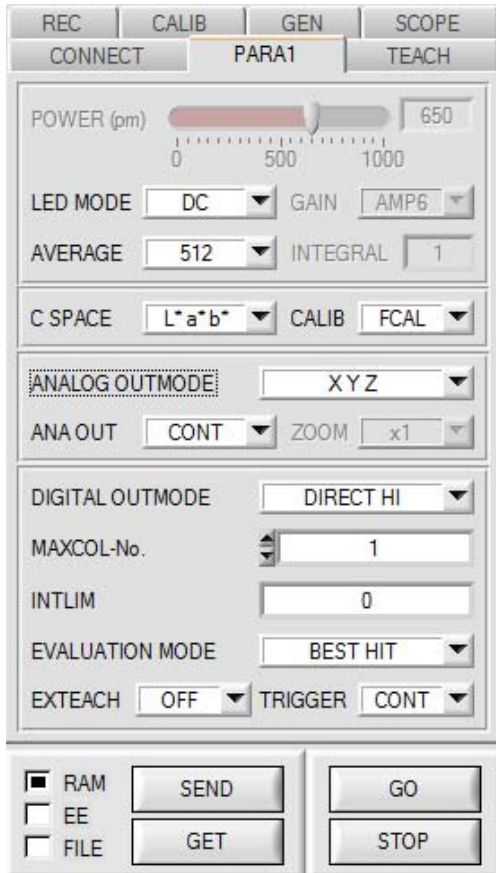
REC CALIB GEN SCOPE
CONNECT PARA1 TEACH

POWER (pm) 650
0 500 1000

LED MODE DC GAIN AMP6
AVERAGE 512 INTEGRAL 1

C SPACE L*a*b* CALIB FCAL

ANALOG OUTMODE XYZ
ANA OUT CONT ZOOM x1

DIGITAL OUTMODE DIRECT HI
MAXCOL-No. 1
INTLIM 0
EVALUATION MODE BEST HIT
EXTEACH OFF TRIGGER CONT

RAM
EE
FILE
SEND
GET
GO
STOP